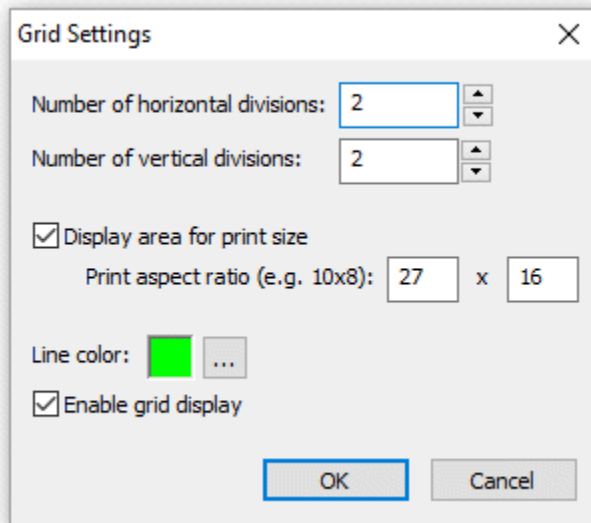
Grid Settings

×

Number of horizontal divisions: 2

Number of vertical divisions: 2

Display area for print size

Print aspect ratio (e.g. 10x8): 27 x 16

Line color: ...

Enable grid display

OK

Cancel